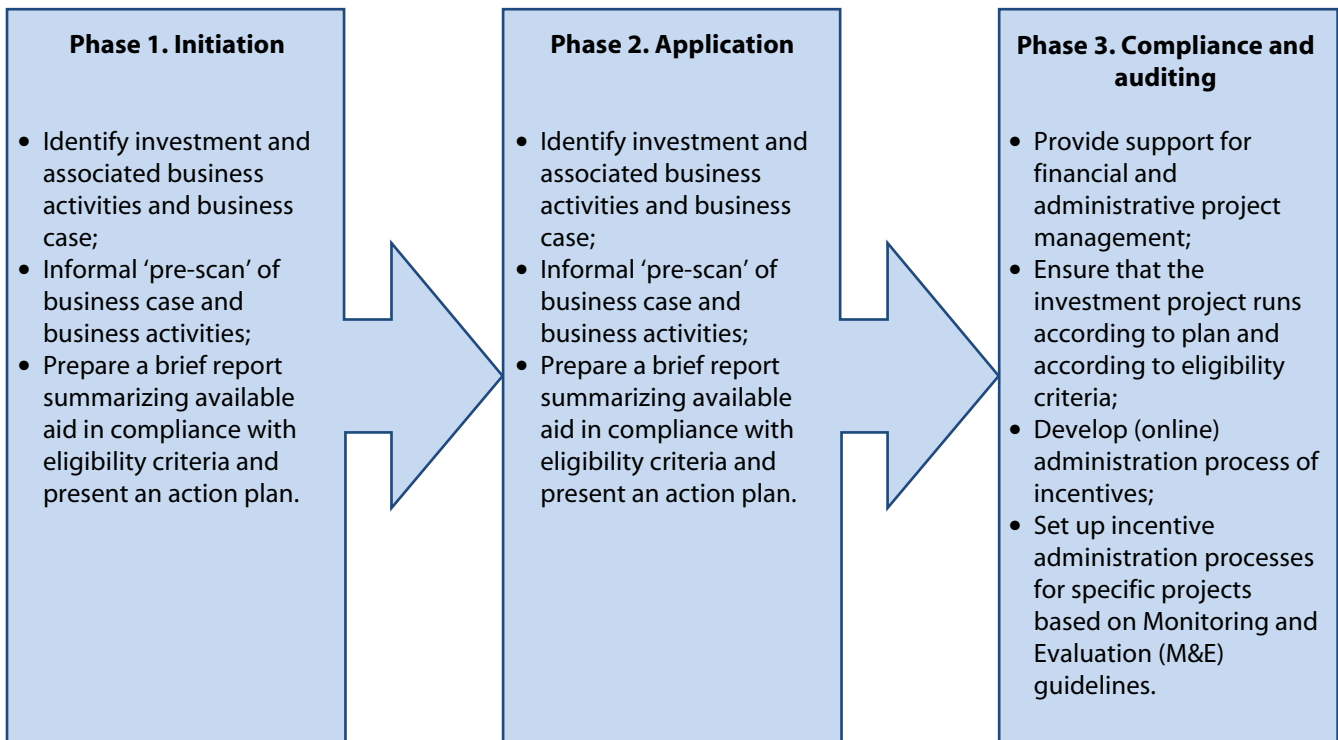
**Phase 1. Initiation**

- Identify investment and associated business activities and business case;
- Informal 'pre-scan' of business case and business activities;
- Prepare a brief report summarizing available aid in compliance with eligibility criteria and present an action plan.

**Phase 2. Application**

- Identify investment and associated business activities and business case;
- Informal 'pre-scan' of business case and business activities;
- Prepare a brief report summarizing available aid in compliance with eligibility criteria and present an action plan.

**Phase 3. Compliance and auditing**

- Provide support for financial and administrative project management;
- Ensure that the investment project runs according to plan and according to eligibility criteria;
- Develop (online) administration process of incentives;
- Set up incentive administration processes for specific projects based on Monitoring and Evaluation (M&E) guidelines.